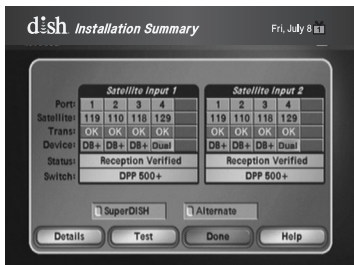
dish Installation Summary

Fri, July 8

| | Satellite Input 1 | | | |
|---|---|---|---|---|
| Port: | 1 | 2 | 3 | 4 |
| Satellite: | 119 | 110 | 118 | 129 |
| Trans: | OK | OK | OK | OK |
| Device: | DB+ | DB+ | DB+ | Dual |
| Status: | Reception Verified | | | |
| Switch: | DPP 500+ | | | |

| Satellite Input 2 | | | |
|---|---|---|---|
| 1 | 2 | 3 | 4 |
| 119 | 110 | 118 | 129 |
| OK | OK | OK | OK |
| DB+ | DB+ | DB+ | Dual |
| Reception Verified | | | |
| DPP 500+ | | | |

SuperDISH

Alternate

Details

Test

Done

Help